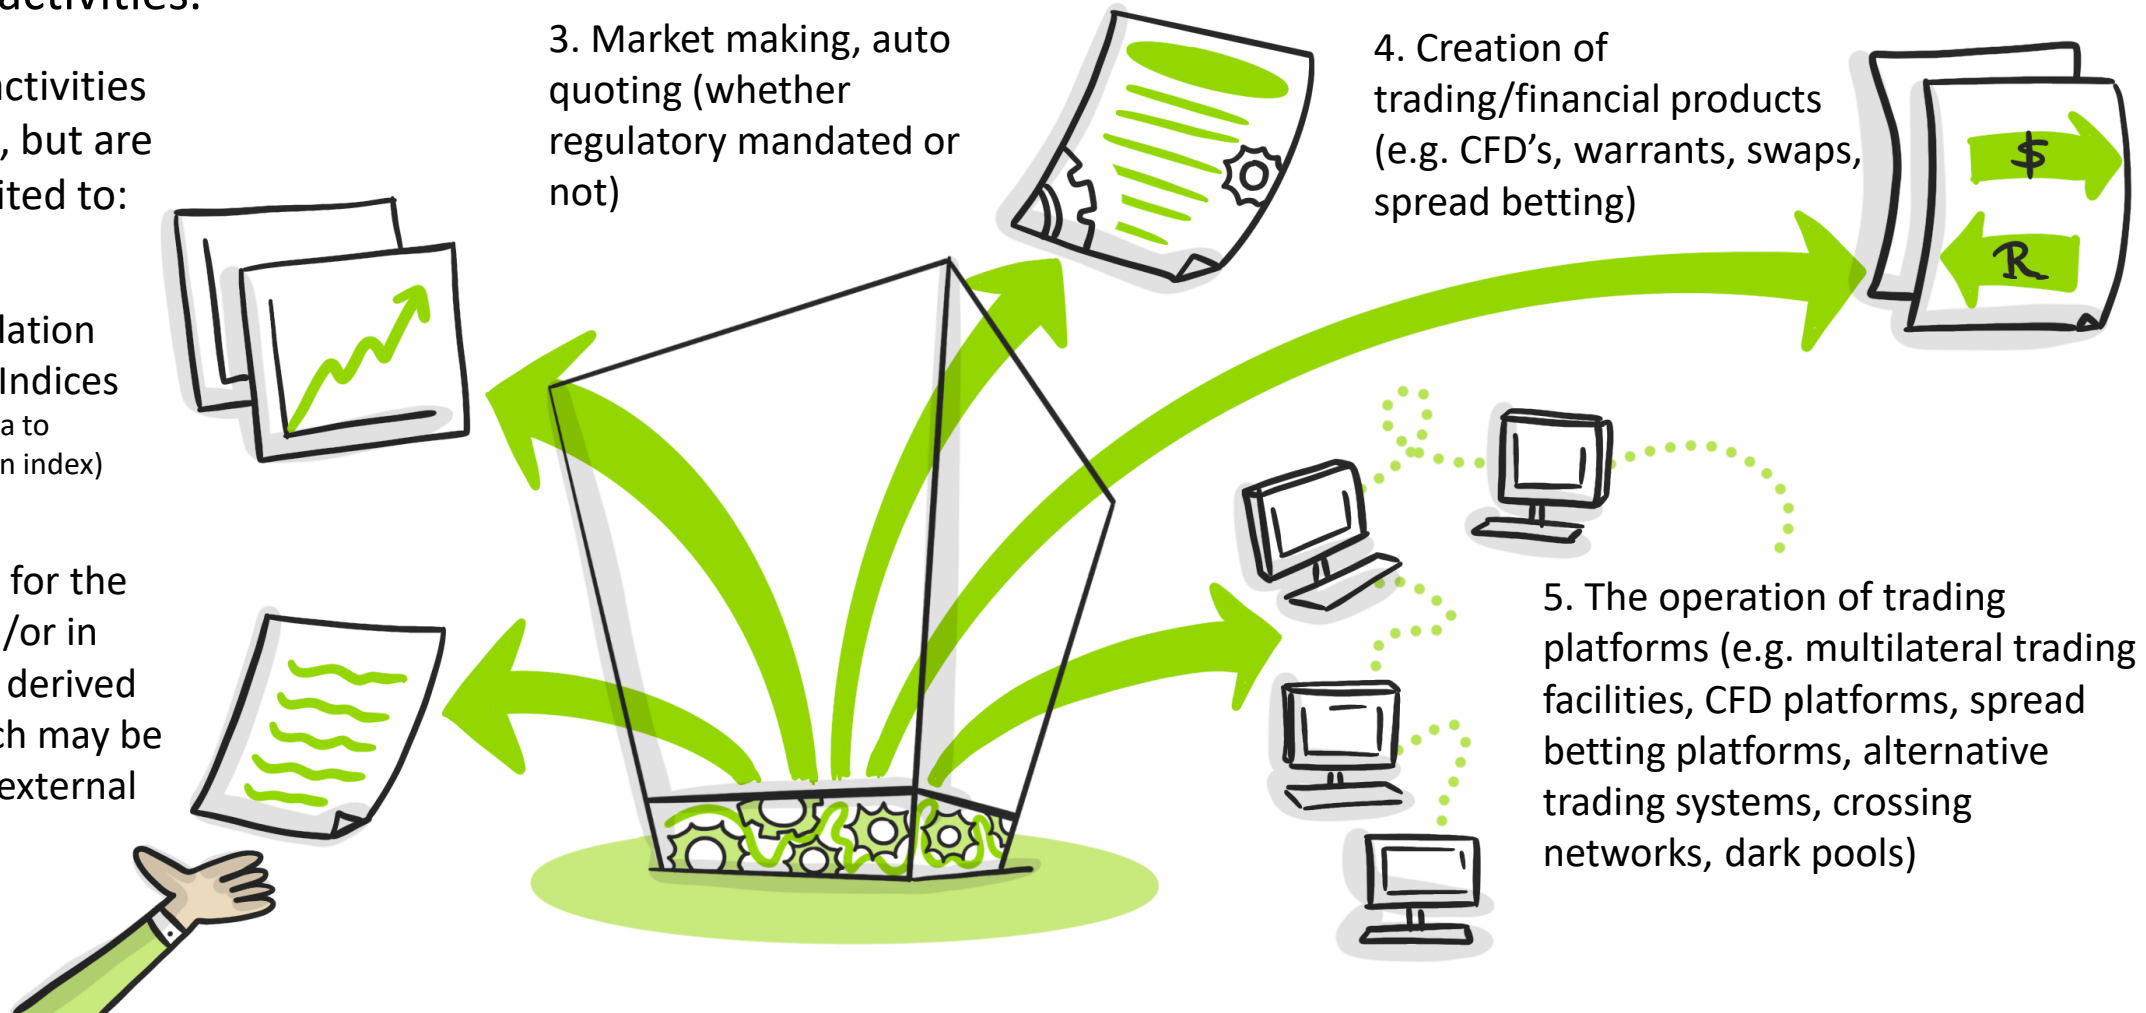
activities:

ctivities , but are ited to:

lation Indices a to n index)

for the /or in derived ch may be external

3. Market making, auto quoting (whether regulatory mandated or not)

4. Creation of trading/financial products (e.g. CFD's, warrants, swaps, spread betting)

$

R

5. The operation of trading platforms (e.g. multilateral trading facilities, CFD platforms, spread betting platforms, alternative trading systems, crossing networks, dark pools)